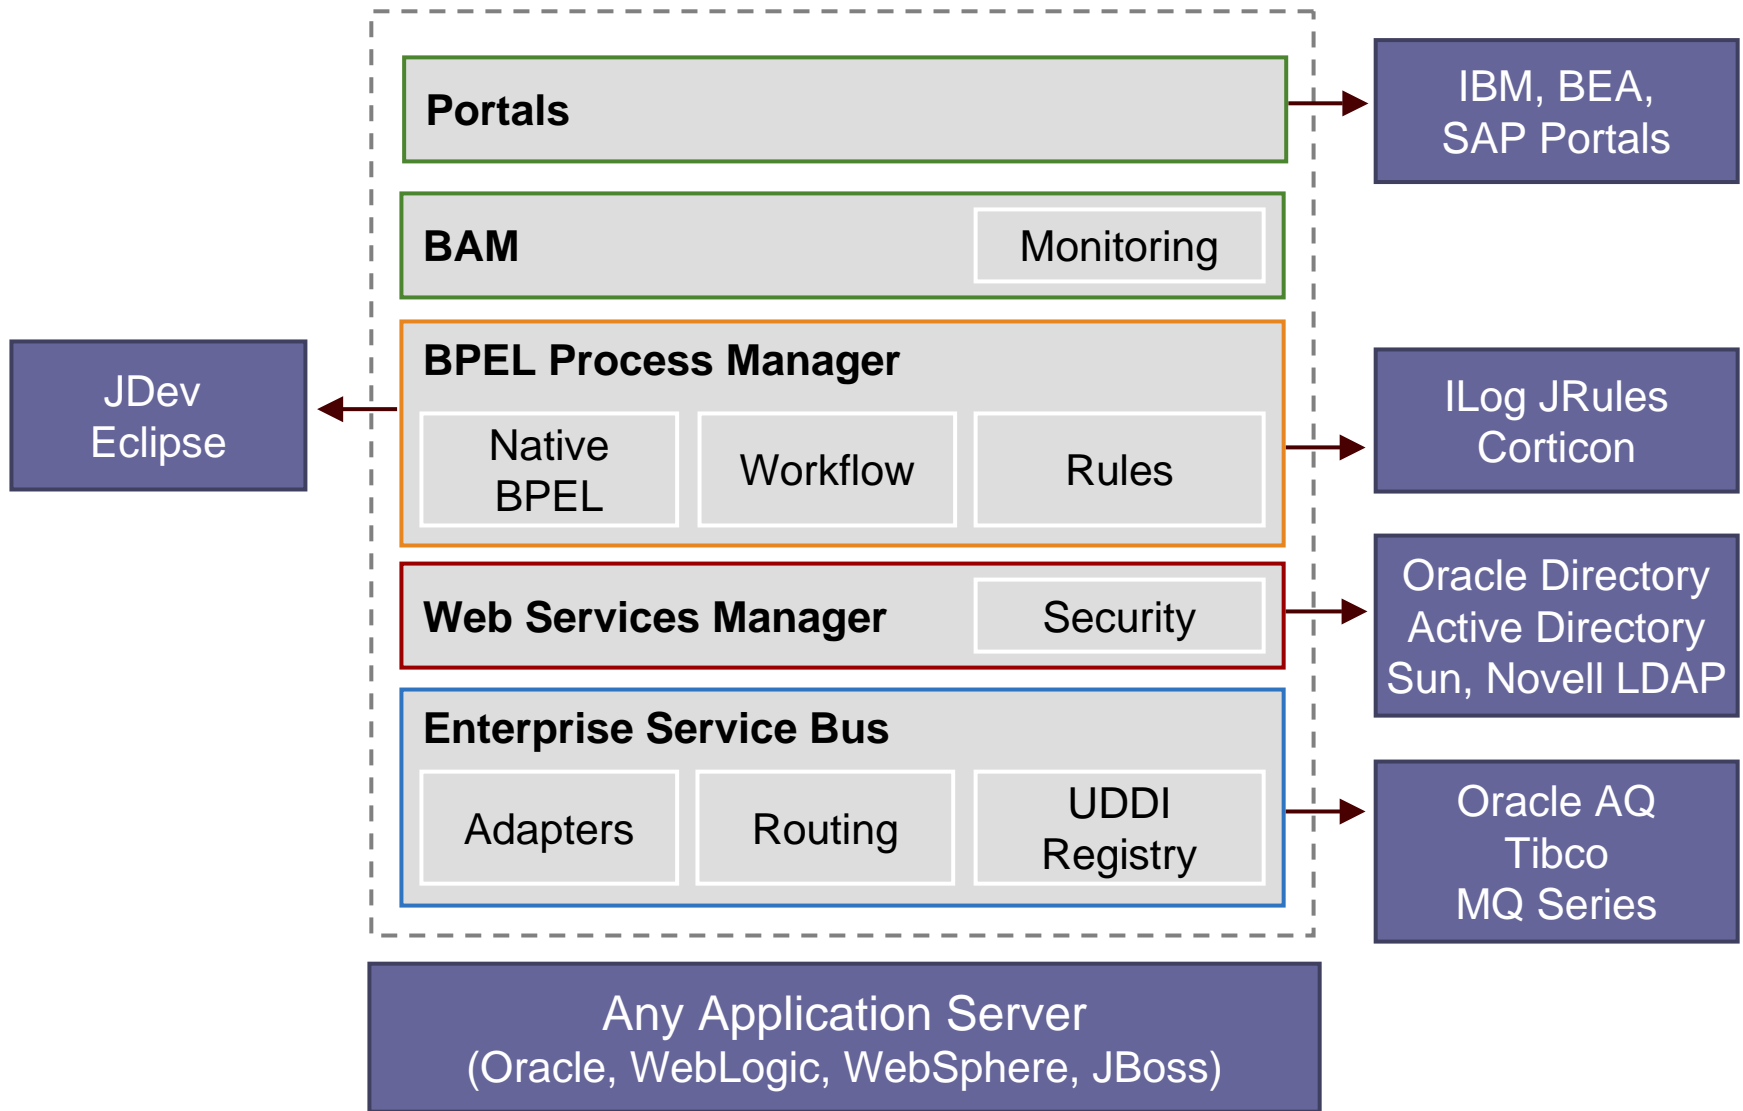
Portals

IBM, BEA,
SAP Portals

BAM

Monitoring

JDev
Eclipse

BPEL Process Manager

Native
BPEL

Workflow

Rules

ILog JRules
Corticon

Web Services Manager

Security

Oracle Directory
Active Directory
Sun, Novell LDAP

Enterprise Service Bus

Adapters

Routing

UDDI
Registry

Oracle AQ
Tibco
MQ Series

Any Application Server
(Oracle, WebLogic, WebSphere, JBoss)